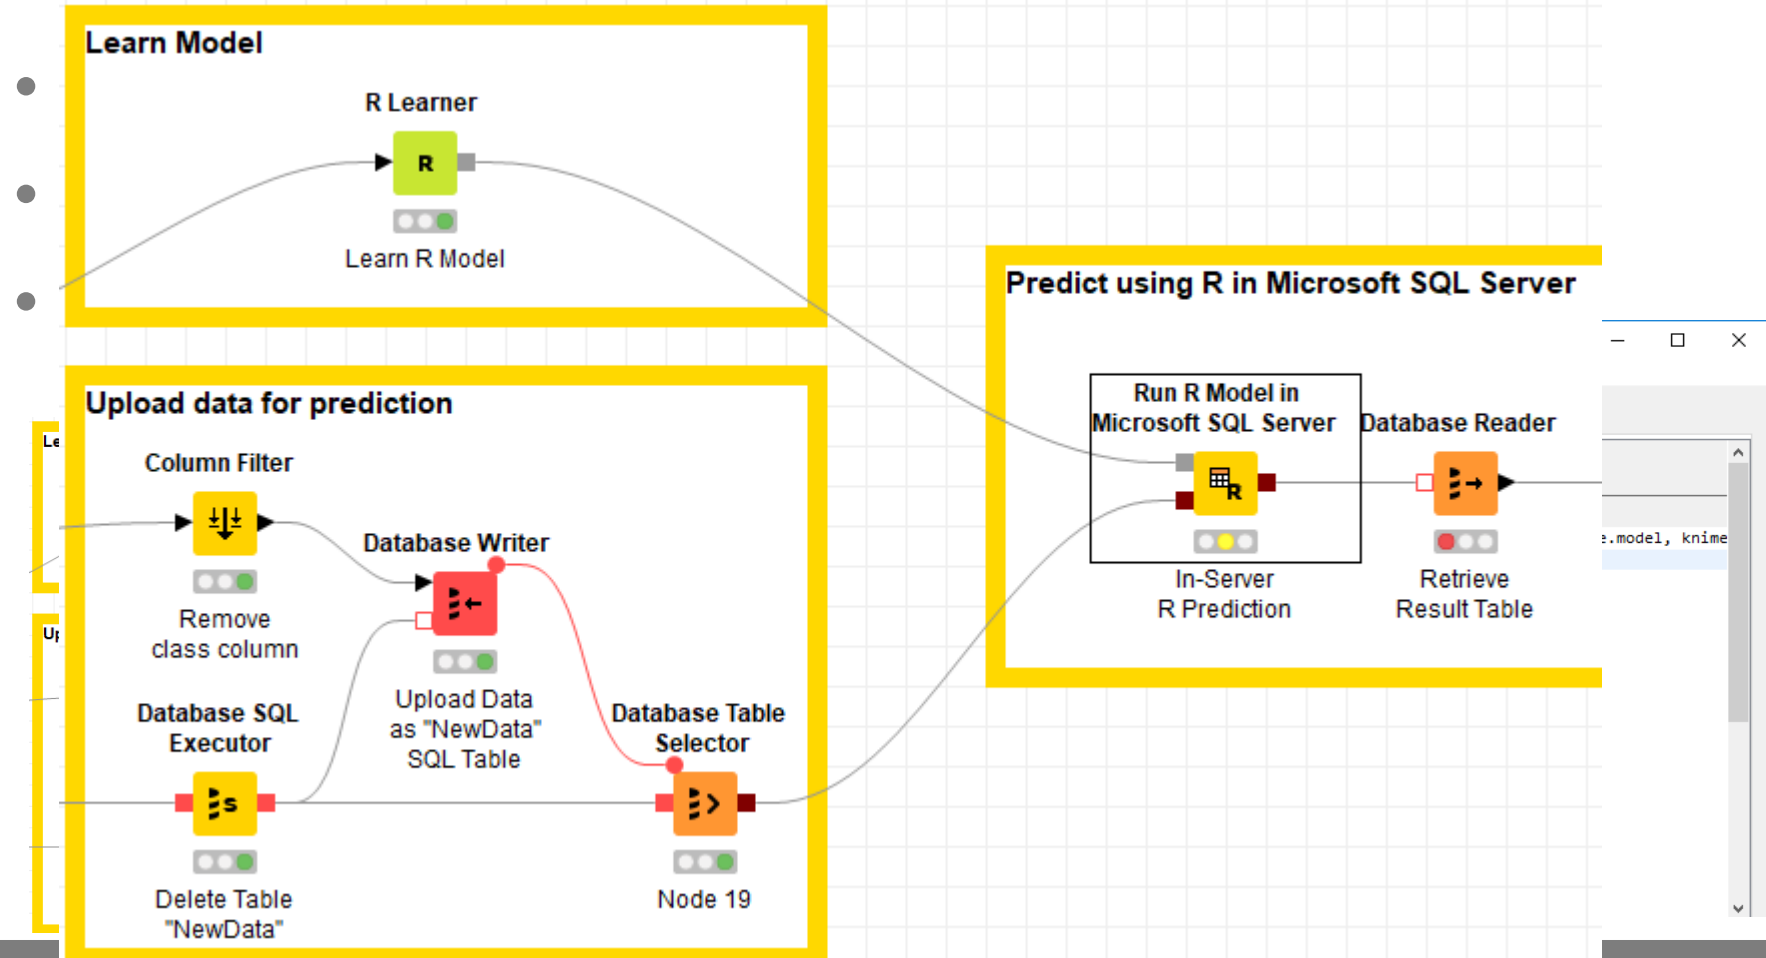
Learn Model

R Learner

R

Learn R Model

Upload data for prediction

Column Filter

Remove class column

Database Writer

Upload Data as "NewData" SQL Table

Database SQL Executor

Delete Table "NewData"

Database Table Selector

Node 19

Le

Up

Predict using R in Microsoft SQL Server

Run R Model in Microsoft SQL Server

In-Server R Prediction

Database Reader

Retrieve Result Table

.model, knime